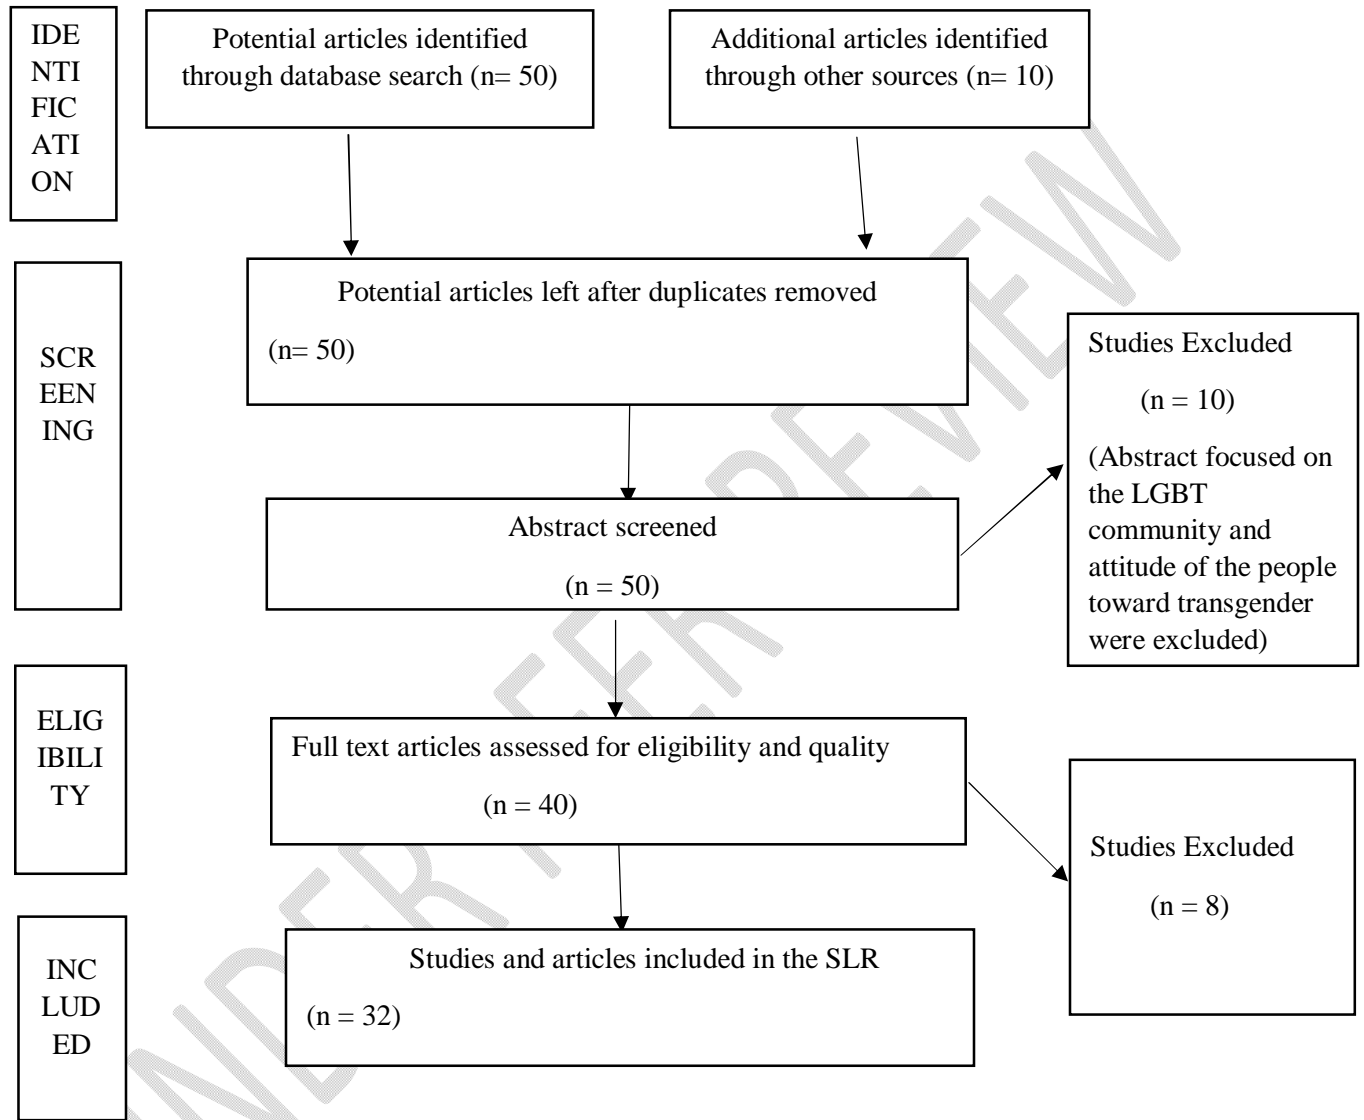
IDENTIFICATION

Potential articles identified through database search (n= 50)

Additional articles identified through other sources (n= 10)

SCREENING

Potential articles left after duplicates removed

(n= 50)

Studies Excluded

(n = 10)

(Abstract focused on the LGBT community and attitude of the people toward transgender were excluded)

Abstract screened

(n = 50)

ELIGIBILITY

Full text articles assessed for eligibility and quality

(n = 40)

Studies Excluded

(n = 8)

INCLUDED

Studies and articles included in the SLR

(n = 32)

UNDER PEER REVIEW